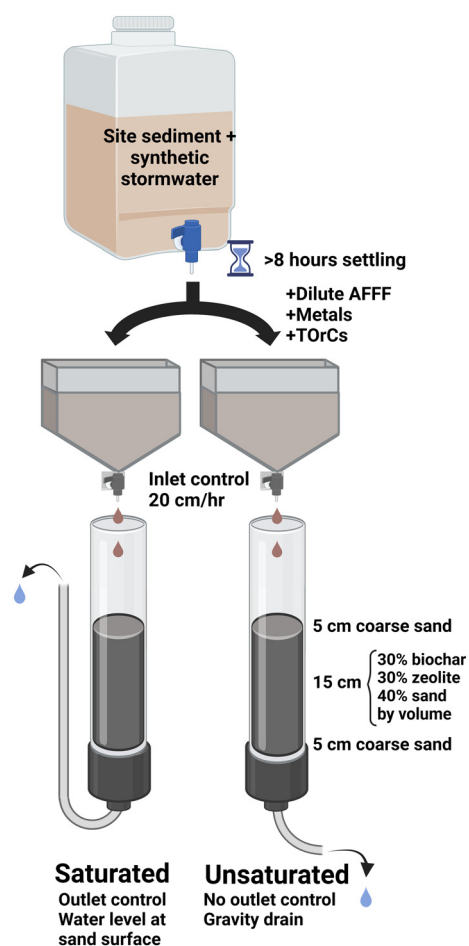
Site sediment + synthetic stormwater

>8 hours settling

+Dilute AFFF
+Metals
+TOrCs

Inlet control
20 cm/hr

5 cm coarse sand

15 cm

30% biochar
30% zeolite
40% sand
by volume

5 cm coarse sand

Saturated
Outlet control
Water level at sand surface

Unsaturated
No outlet control
Gravity drain